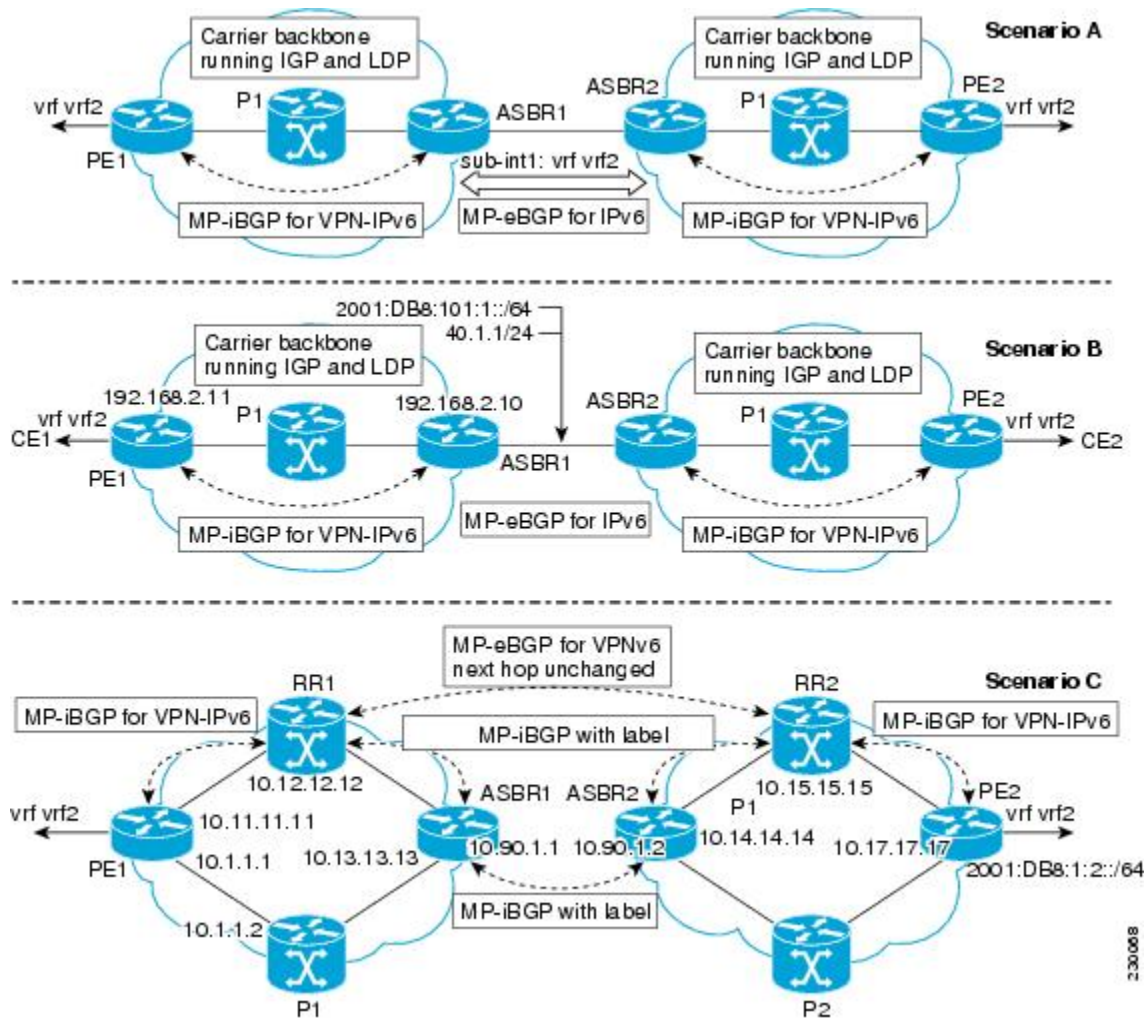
Scenario A

Carrier backbone running IGP and LDP

Carrier backbone running IGP and LDP

vrf vrf2
PE1
P1
ASBR1
ASBR2
P1
PE2
vrf vrf2

sub-int1: vrf vrf2

MP-iBGP for VPN-IPv6
MP-eBGP for IPv6
MP-iBGP for VPN-IPv6

Scenario B

2001:DB8:101:1::/64
40.1.1/24

Carrier backbone running IGP and LDP

Carrier backbone running IGP and LDP

192.168.2.11
vrf vrf2
CE1
PE1
P1
192.168.2.10
ASBR1
ASBR2
P1
PE2
vrf vrf2
CE2

MP-iBGP for VPN-IPv6
MP-eBGP for IPv6
MP-iBGP for VPN-IPv6

Scenario C

MP-eBGP for VPNv6 next hop unchanged

RR1
RR2
MP-iBGP for VPN-IPv6
MP-iBGP with label
MP-iBGP for VPN-IPv6

10.12.12.12
ASBR1
ASBR2
10.15.15.15
PE2
vrf vrf2
10.11.11.11
P1
vrf vrf2
10.1.1.1
10.13.13.13
10.90.1.1
10.90.1.2
10.14.14.14
10.17.17.17
PE1
2001:DB8:1:2::/64

MP-iBGP with label

10.1.1.2
P1
P2

230088